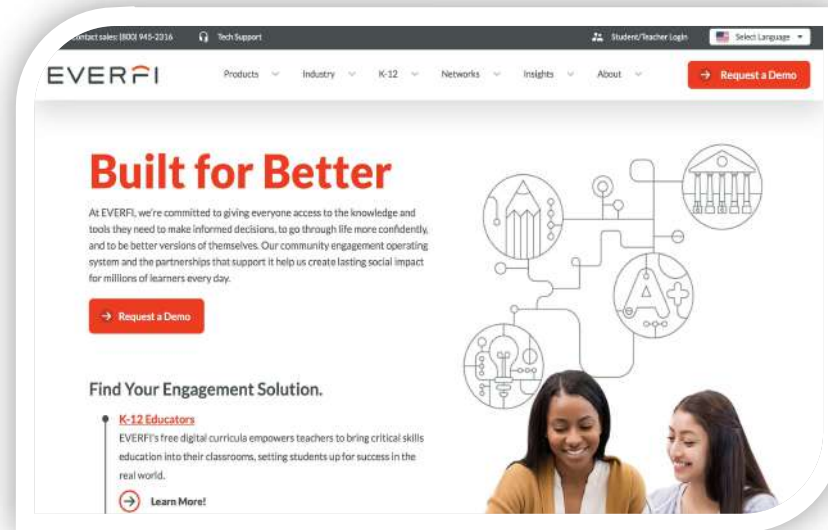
Contact sales: (800) 945-2316 Tech Support Student/Teacher Login Select Language

EVERFI Products Industry K-12 Networks Insights About → Request a Demo

Built for Better

At EVERFI, we're committed to giving everyone access to the knowledge and tools they need to make informed decisions, to go through life more confidently, and to be better versions of themselves. Our community engagement operating system and the partnerships that support it help us create lasting social impact for millions of learners every day.

→ Request a Demo

Find Your Engagement Solution.

K-12 Educators

EVERFI's free digital curricula empowers teachers to bring critical skills education into their classrooms, setting students up for success in the real world.

→ Learn More!